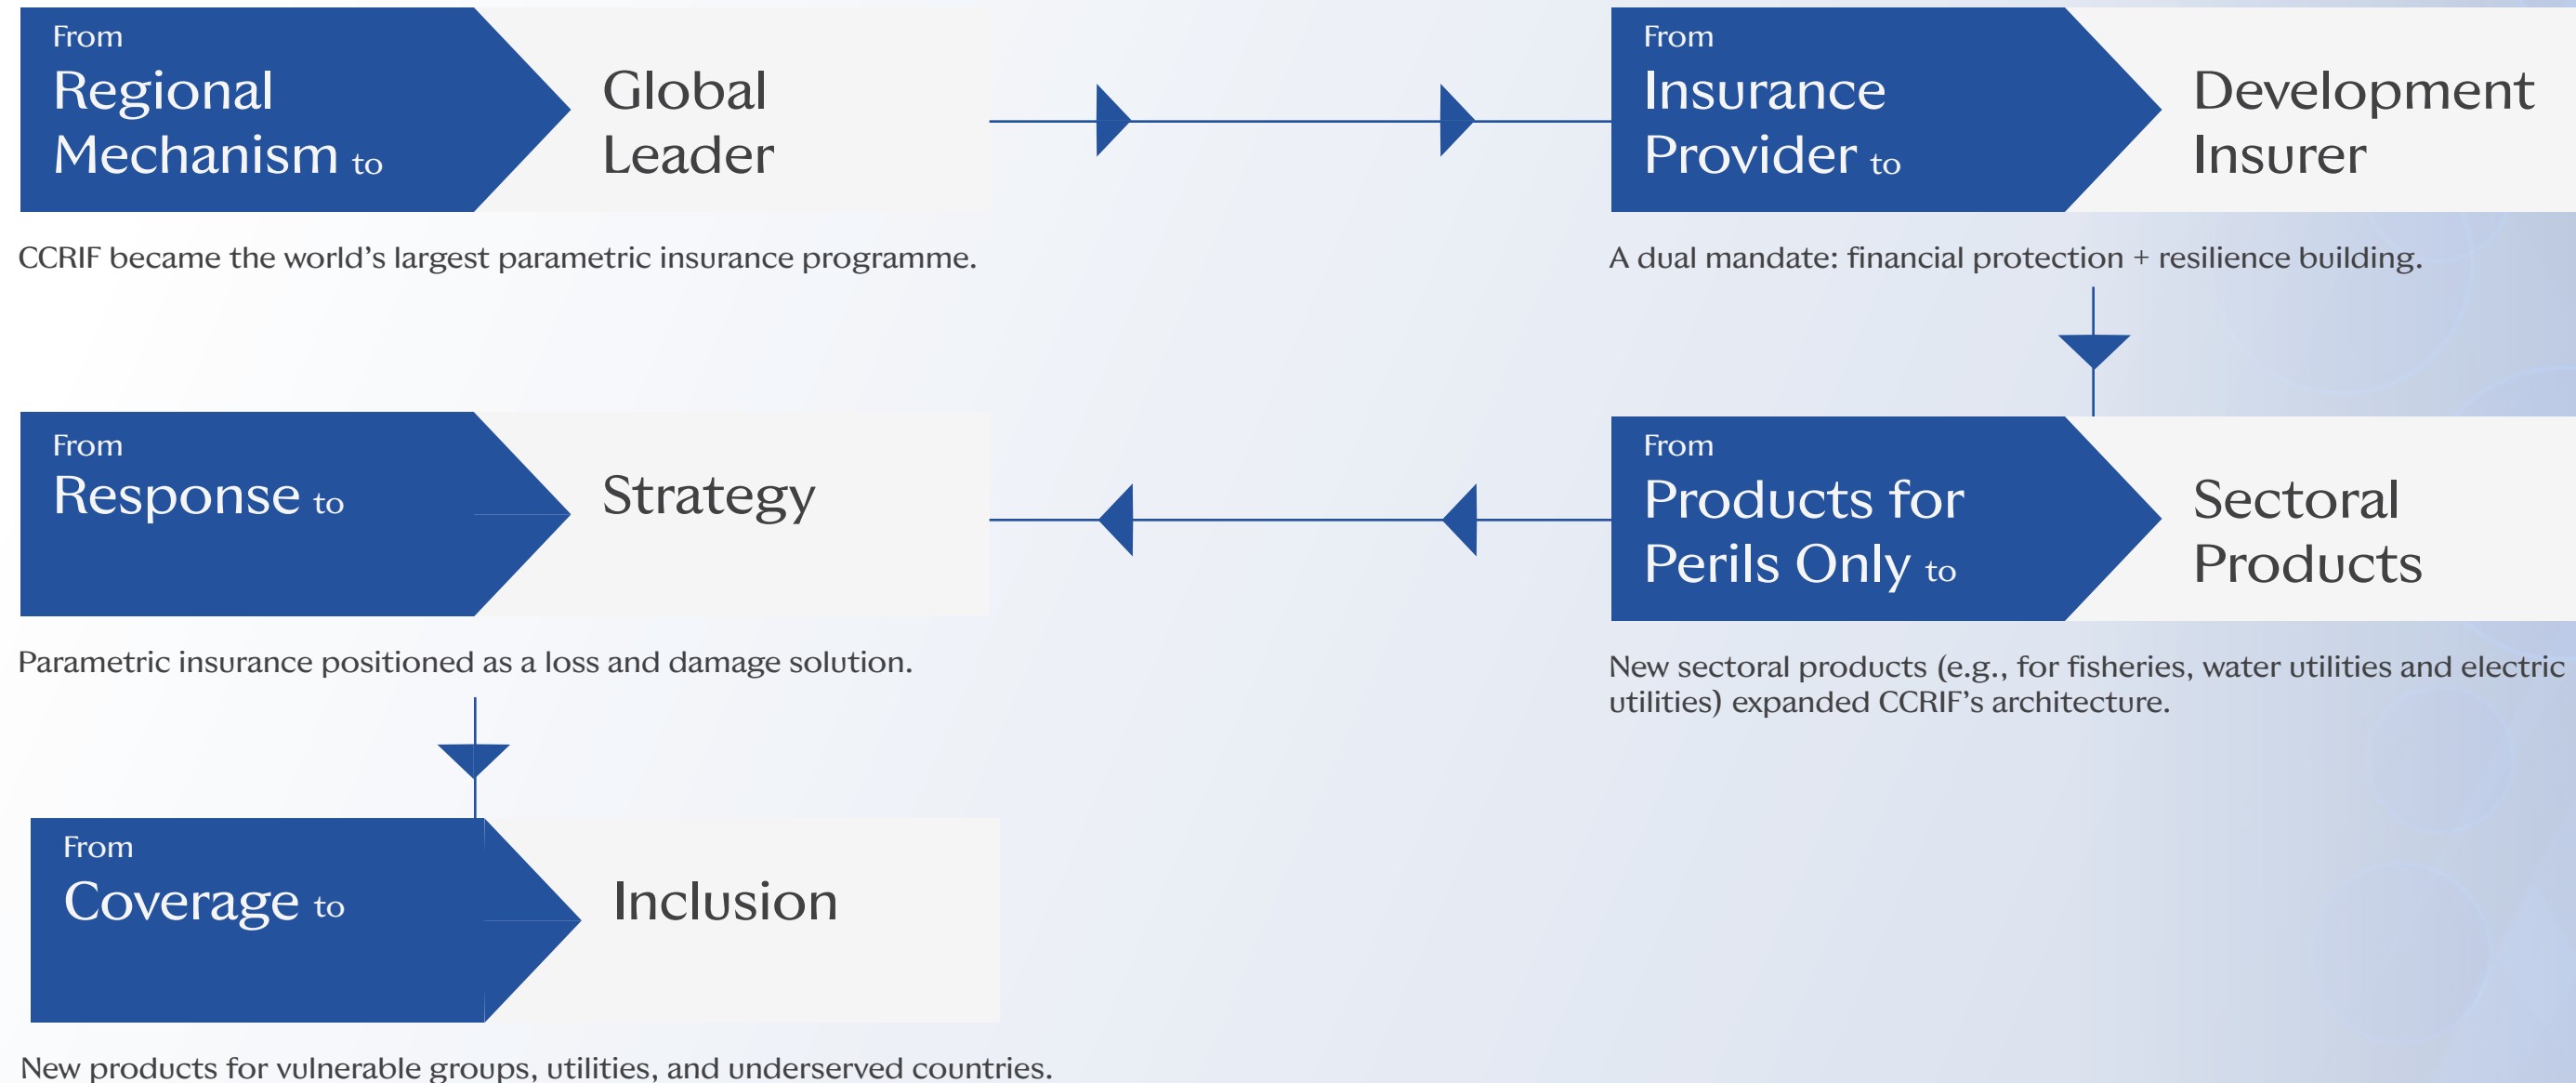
From
Regional Mechanism to

Global Leader

CCRIF became the world’s largest parametric insurance programme.

From
Insurance Provider to

Development Insurer

A dual mandate: financial protection + resilience building.

From
Products for Perils Only to

Sectoral Products

New sectoral products (e.g., for fisheries, water utilities and electric utilities) expanded CCRIF’s architecture.

From
Response to

Strategy

Parametric insurance positioned as a loss and damage solution.

From
Coverage to

Inclusion

New products for vulnerable groups, utilities, and underserved countries.